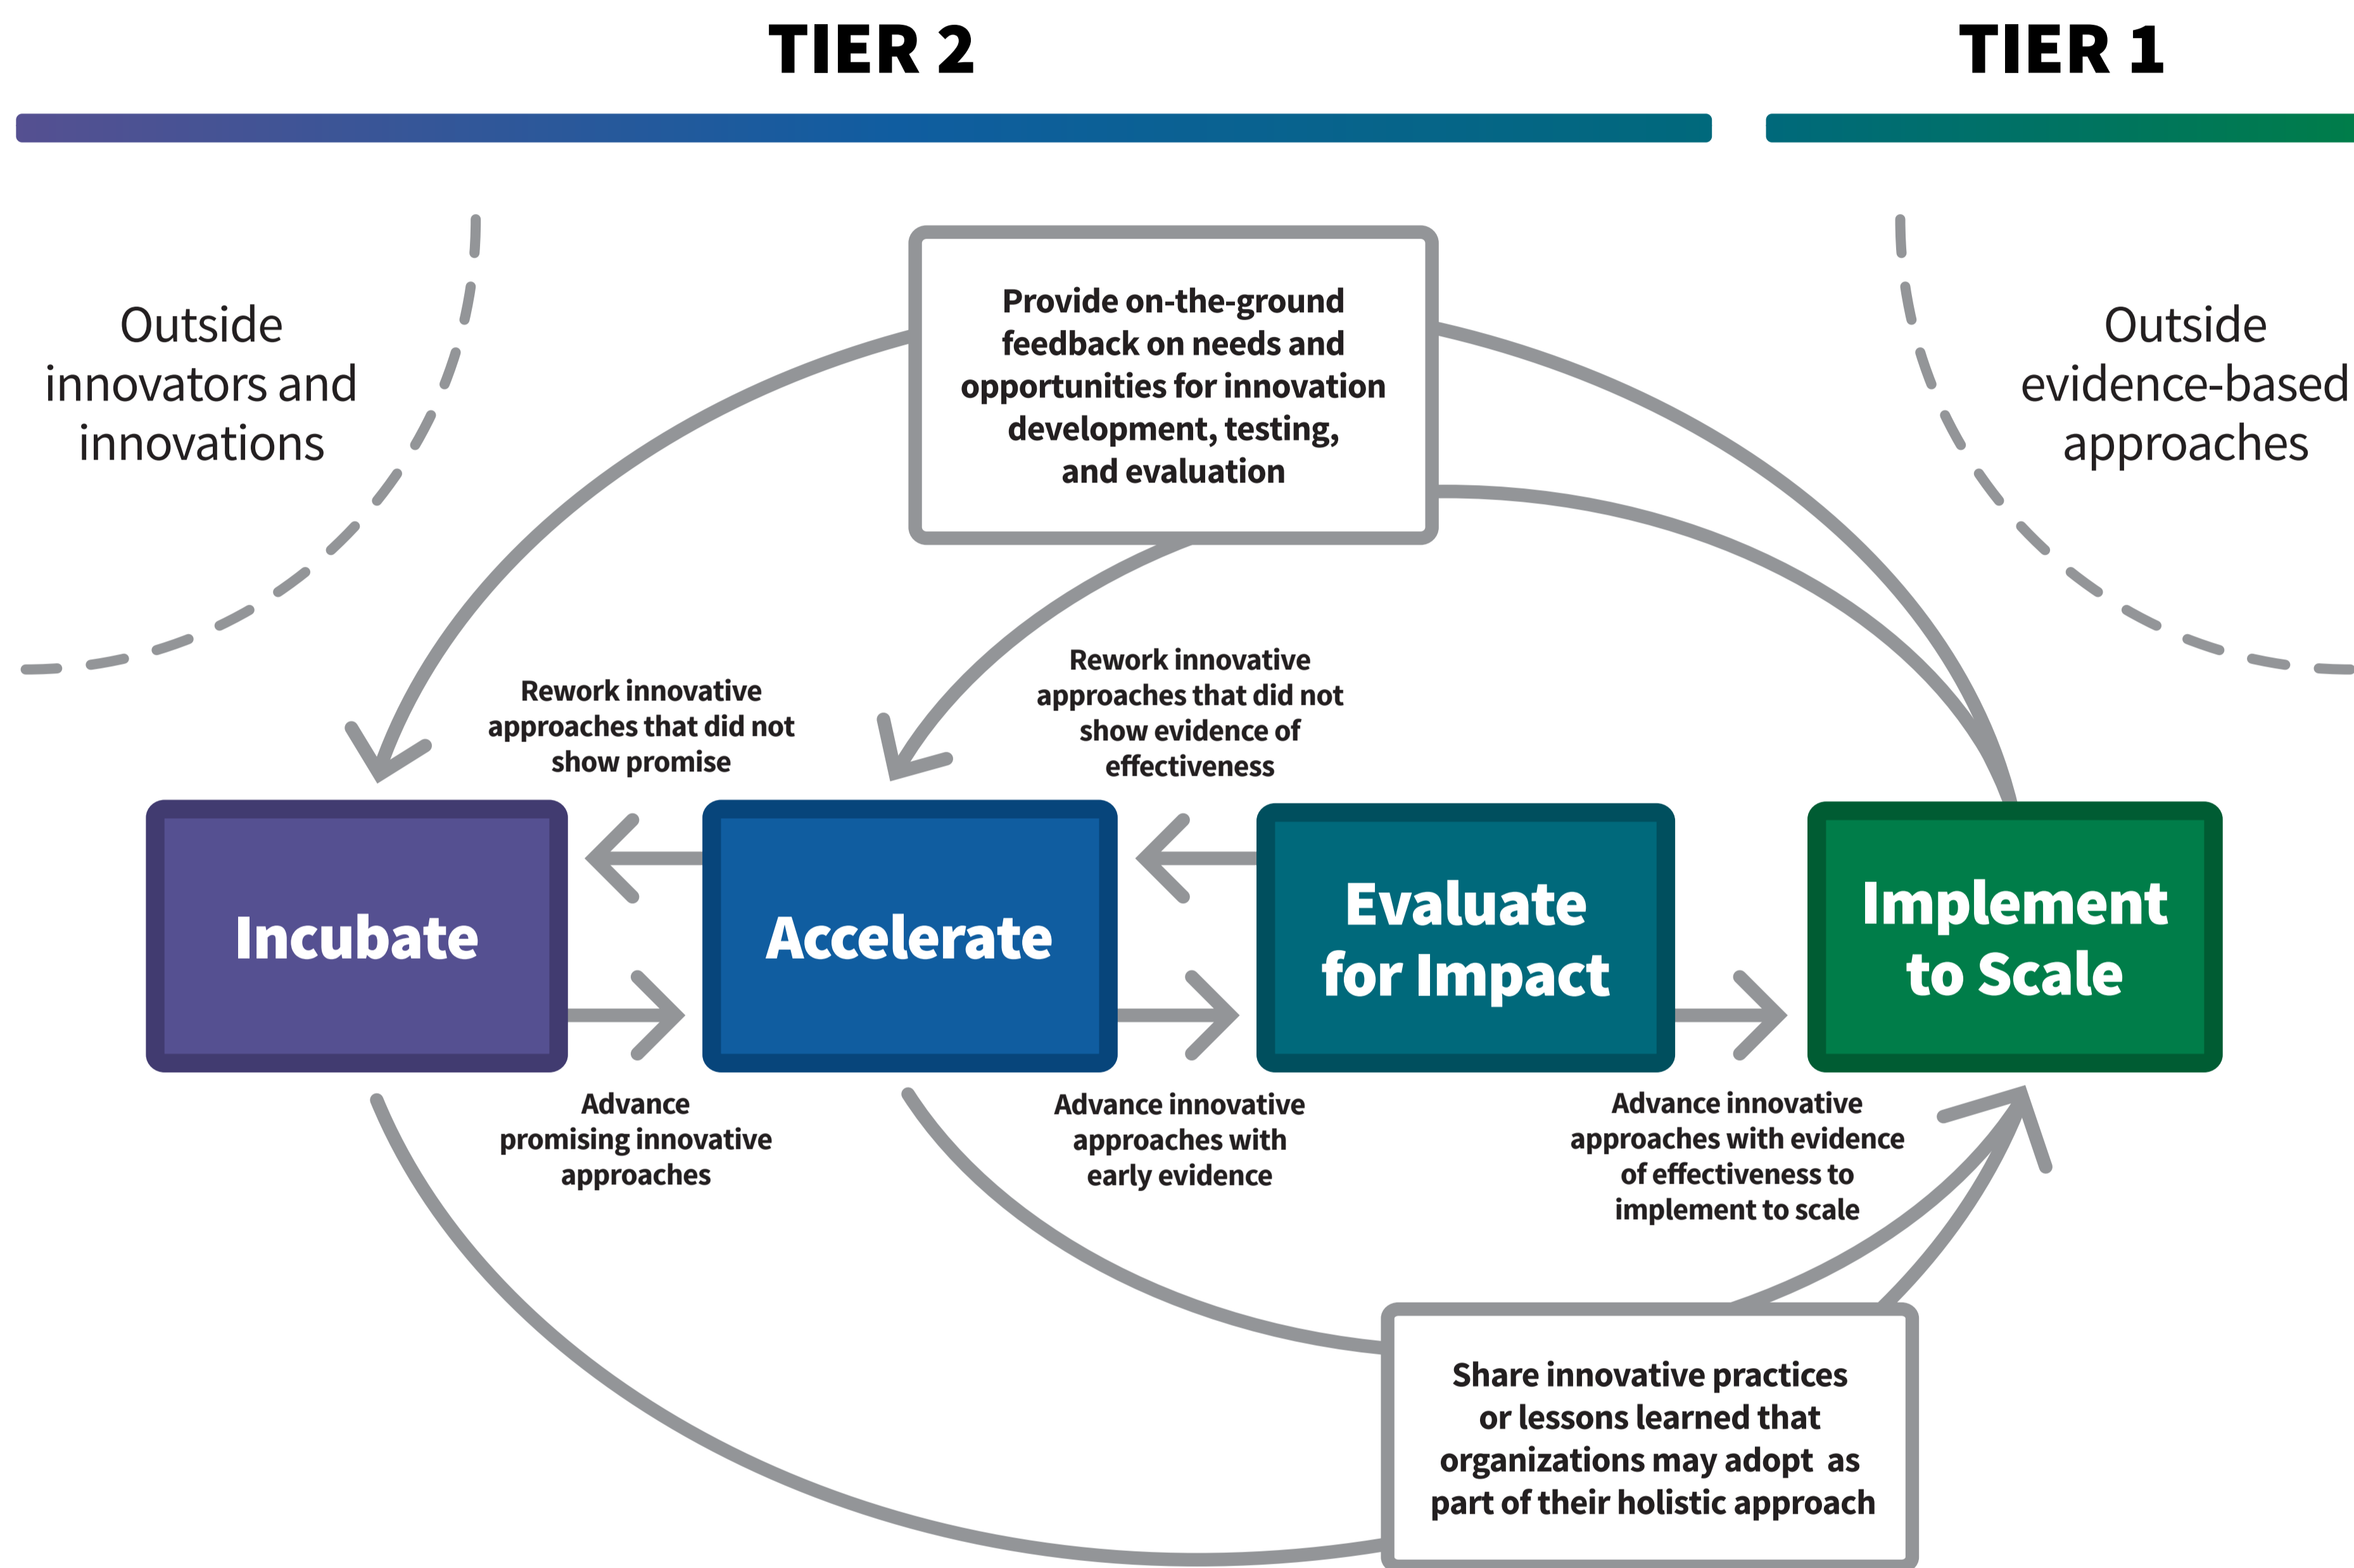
TIER 2

TIER 1

Outside innovators and innovations

Provide on-the-ground feedback on needs and opportunities for innovation development, testing, and evaluation

Outside evidence-based approaches

Rework innovative approaches that did not show promise

Rework innovative approaches that did not show evidence of effectiveness

Incubate

Accelerate

Evaluate for Impact

Implement to Scale

Advance promising innovative approaches

Advance innovative approaches with early evidence

Advance innovative approaches with evidence of effectiveness to implement to scale

Share innovative practices or lessons learned that organizations may adopt as part of their holistic approach